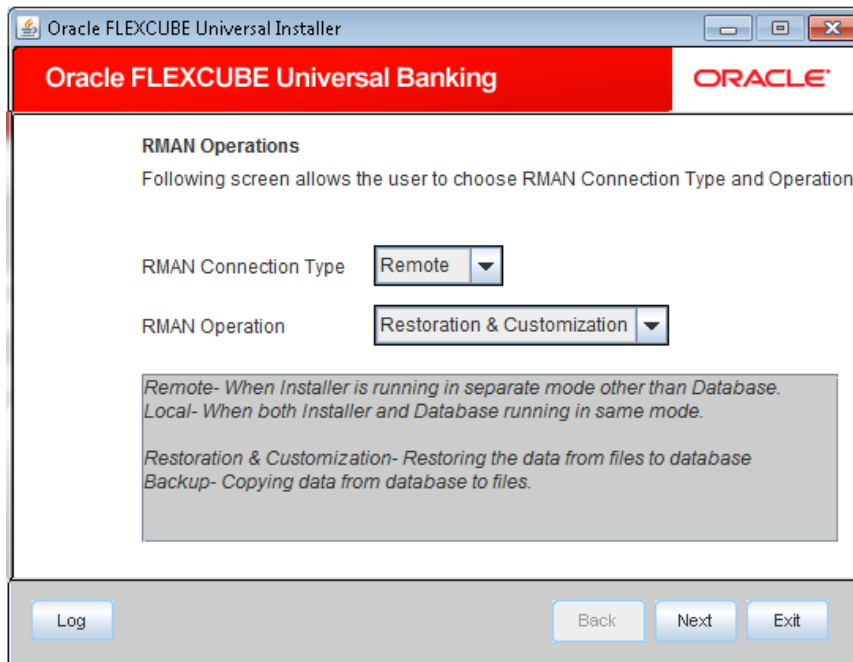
Oracle FLEXCUBE Universal Installer

Oracle FLEXCUBE Universal Banking

ORACLE

RMAN Operations

Following screen allows the user to choose RMAN Connection Type and Operation

RMAN Connection Type Remote

RMAN Operation Restoration & Customization

Remote- When Installer is running in separate mode other than Database.
Local- When both Installer and Database running in same mode.

Restoration & Customization- Restoring the data from files to database
Backup- Copying data from database to files.

Log

Back

Next

Exit